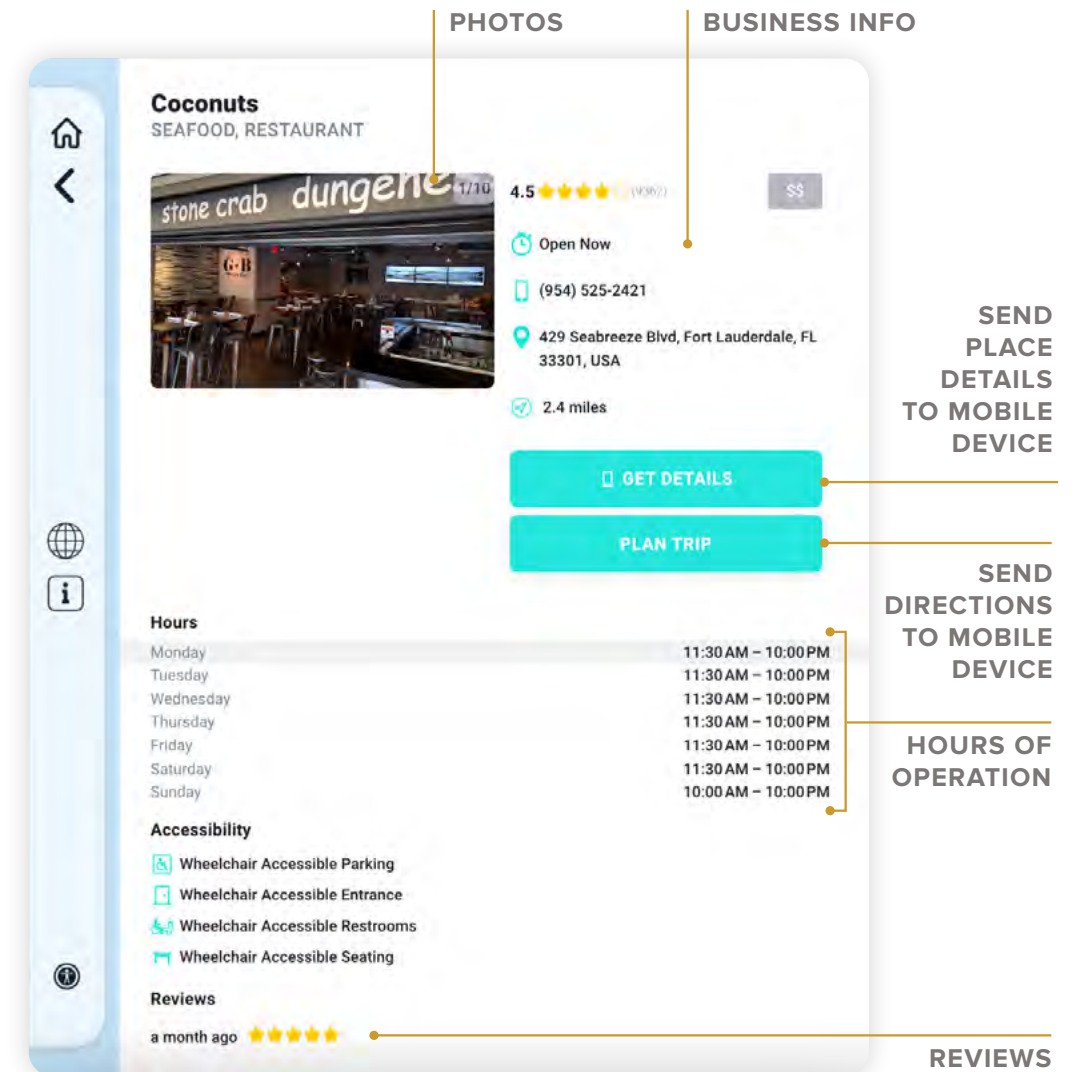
PHOTOS

BUSINESS INFO

Coconuts
SEAFOOD, RESTAURANT

stone crab dungene

1/10

4.5 (9362)

$$

Open Now

(954) 525-2421

429 Seabreeze Blvd, Fort Lauderdale, FL 33301, USA

2.4 miles

GET DETAILS

PLAN TRIP

SEND PLACE DETAILS TO MOBILE DEVICE

SEND DIRECTIONS TO MOBILE DEVICE

Hours

| Monday | 11:30 AM – 10:00 PM |
|---|---|
| Tuesday | 11:30 AM – 10:00 PM |
| Wednesday | 11:30 AM – 10:00 PM |
| Thursday | 11:30 AM – 10:00 PM |
| Friday | 11:30 AM – 10:00 PM |
| Saturday | 11:30 AM – 10:00 PM |
| Sunday | 10:00 AM – 10:00 PM |

HOURS OF OPERATION

Accessibility

Wheelchair Accessible Parking
Wheelchair Accessible Entrance
Wheelchair Accessible Restrooms
Wheelchair Accessible Seating

Reviews

a month ago

REVIEWS